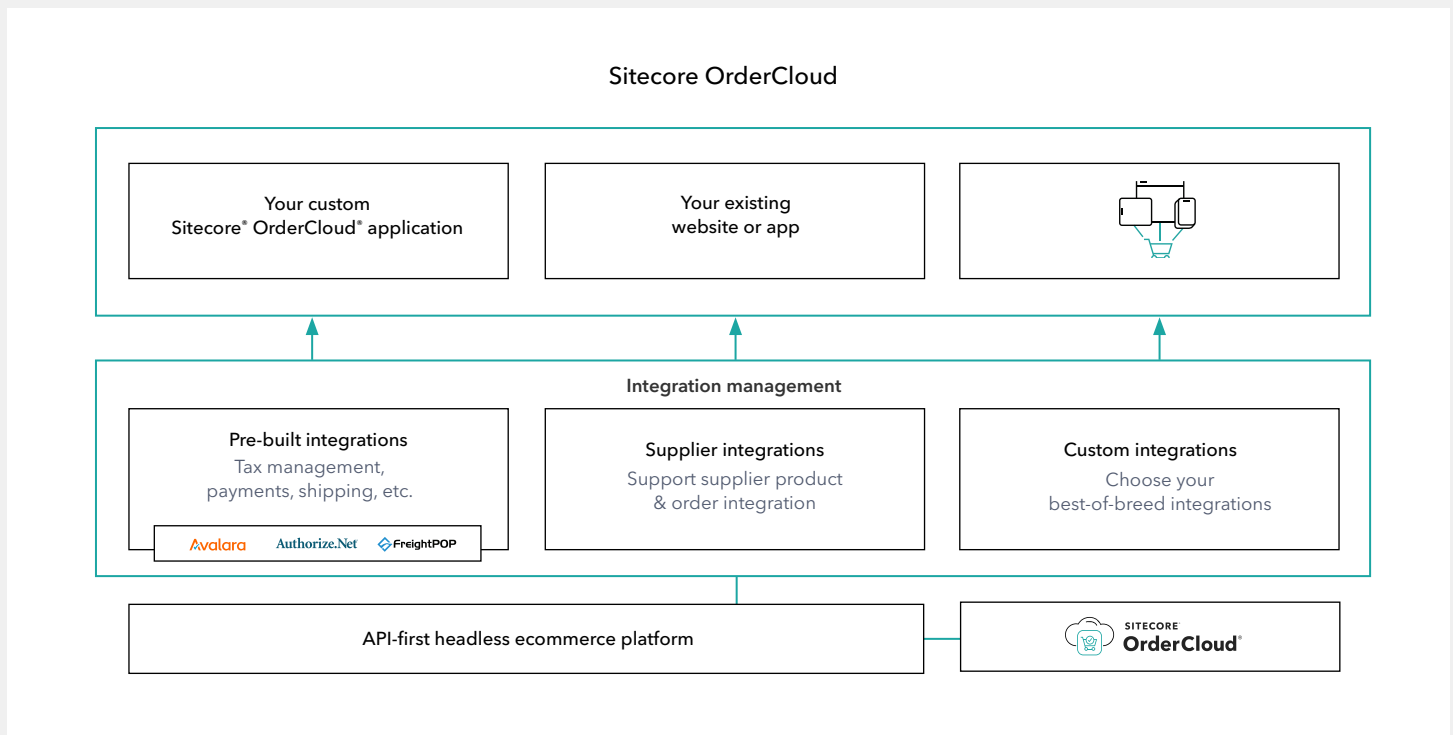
Sitecore OrderCloud

Your custom Sitecore® OrderCloud® application

Your existing website or app

Integration management

Pre-built integrations
Tax management, payments, shipping, etc.

Avalara Authorize.Net FreightPOP

Supplier integrations
Support supplier product & order integration

Custom integrations
Choose your best-of-breed integrations

API-first headless ecommerce platform

SITECORE® OrderCloud®